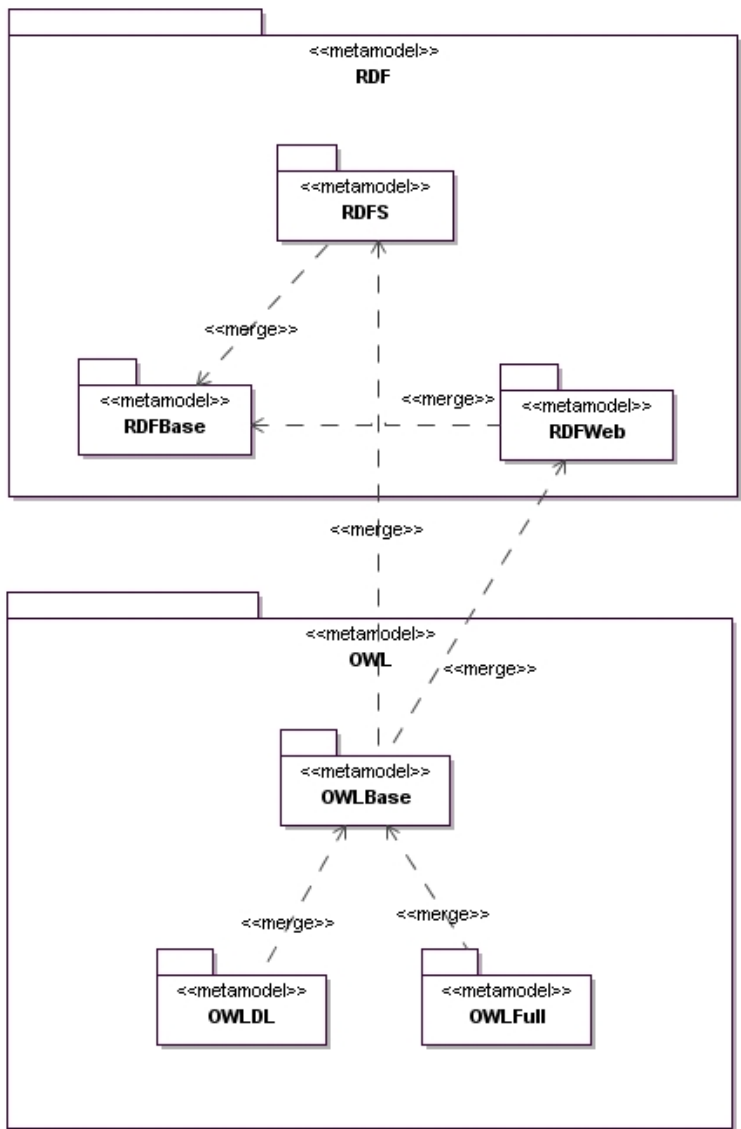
<<metamodel>>
RDF

<<metamodel>>
RDFS

<<merge>>

<<metamodel>>
RDFBase

<<merge>>

<<metamodel>>
RDFWeb

<<merge>>

<<metamodel>>
OWL

<<merge>>

<<metamodel>>
OWLBase

<<merge>>

<<merge>>

<<metamodel>>
OWLDL

<<metamodel>>
OWLFull